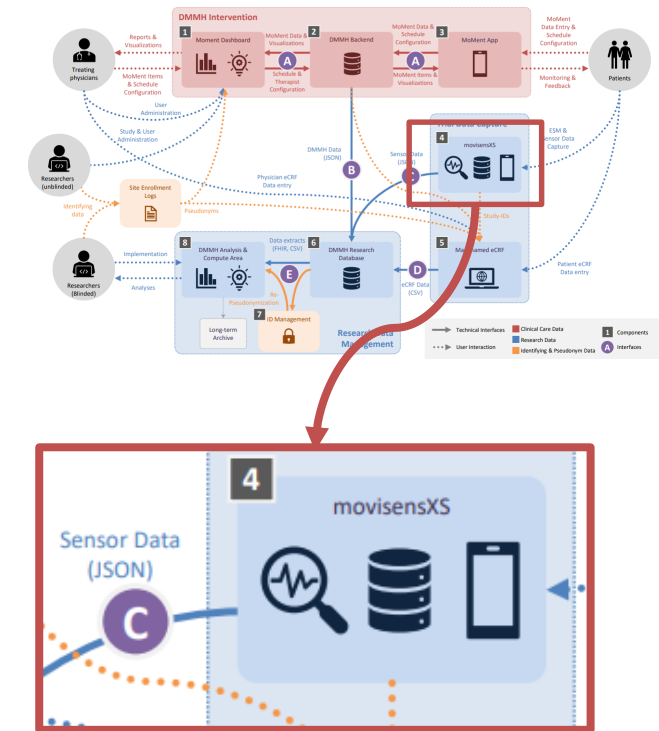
DMMH Intervention

1 Moment Dashboard

2 DMMH Backend

3 MoMent App

MoMent Data & Visualizations

A

Schedule & Therapist Configuration

MoMent Data & Schedule Configuration

A

MoMent Items & Visualizations

Reports & Visualizations

MoMent Items & Schedule Configuration

Treating physicians

MoMent Data Entry & Schedule Configuration

Monitoring & Feedback

Patients

User Administration

Study & User Administration

Researchers (unblinded)

DMMH Data (JSON)

B

Sensor Data (JSON)

C

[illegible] Capture

4 movisensXS

ESM & Sensor Data Capture

Physician eCRF Data entry

Identifying data

Site Enrollment Logs

Pseudonyms

Study IDs

Researchers (Blinded)

Implementation

Analyses

8 DMMH Analysis & Compute Area

Data extracts (FHIR, CSV)

E

Re-Pseudonymization

6 DMMH Research Database

D

eCRF (CSV)

5 Ma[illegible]amed eCRF

Patient eCRF Data entry

Long-term Archive

7 ID Management

Research Data Management

Technical Interfaces

User Interaction

Clinical Care Data

Research Data

Identifying & Pseudonym Data

1 Components

A Interfaces

4

movisensXS

Sensor Data (JSON)

C